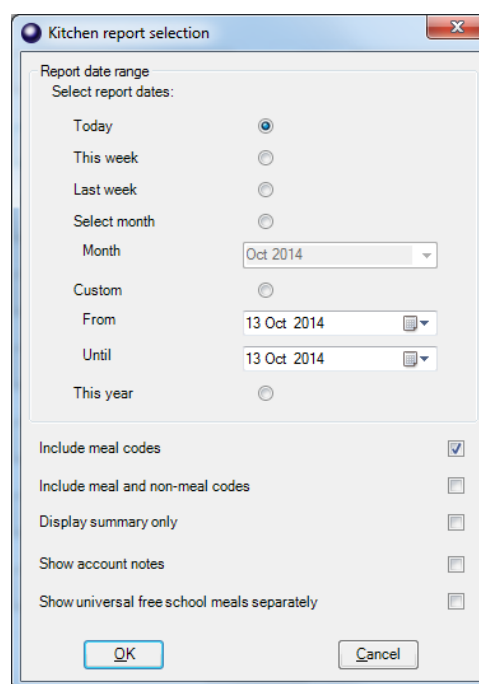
Kitchen report selection

Report date range
Select report dates:

Today

This week

Last week

Select month

Month Oct 2014

Custom

From 13 Oct 2014

Until 13 Oct 2014

This year

Include meal codes

Include meal and non-meal codes

Display summary only

Show account notes

Show universal free school meals separately

OK

Cancel